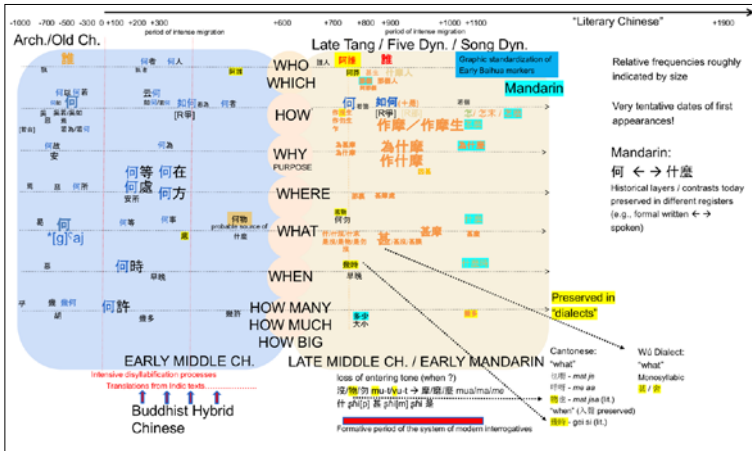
-1000 -700 -500 -300 0 +100 +200 +300 period of intense migration +600 +700 +800 +900 period of intense migration +1000 +1100 "Literary Chinese" +1900

Arch./Old Ch.

Late Tang / Five Dyn. / Song Dyn.

Graphic standardization of Early Baihua markers

Mandarin

Relative frequencies roughly indicated by size

Very tentative dates of first appearances!

Mandarin:
何 ↔ 什麼
Historical layers / contrasts today preserved in different registers (e.g., formal written ↔ spoken)

誰 何者 何人 阿誰 誰人 阿誰 誰 什麼人
WHO
WHICH
何 何 如何 奈何 何若 如何 作麼 作麼生 怎麼 怎生
HOW
何 安 何等 何處 何在 何方 為什麼 為什麼
WHY
PURPOSE
WHERE
何 *[g]ˤaj 何物 probable source of 什麼 甚 甚麼 什麼
WHAT
何時 幾時 幾時
WHEN
幾 何許 多少 大小
HOW MANY
HOW MUCH
HOW BIG

Preserved in "dialects"

EARLY MIDDLE CH.

LATE MIDDLE CH. / EARLY MANDARIN

Intensive disyllabification processes
Translations from Indic texts

Buddhist Hybrid Chinese

loss of entering tone (when ?)
沒/物/勿 mu-t/wu-t → 麼/磨/摩 mua/mai/me
什 *phi[p] 甚 *phi[m] phi 麼

Formative period of the system of modern interrogatives

Cantonese:
"what"
乜嘢 - mat je
咩嘢 - me aa
物乜 - mat jisa (lit.)
"when" (入聲 preserved)
幾時 - gei si (lit.)

Wú Dialect:
"what"
Monosyllabic
啥 / 舍